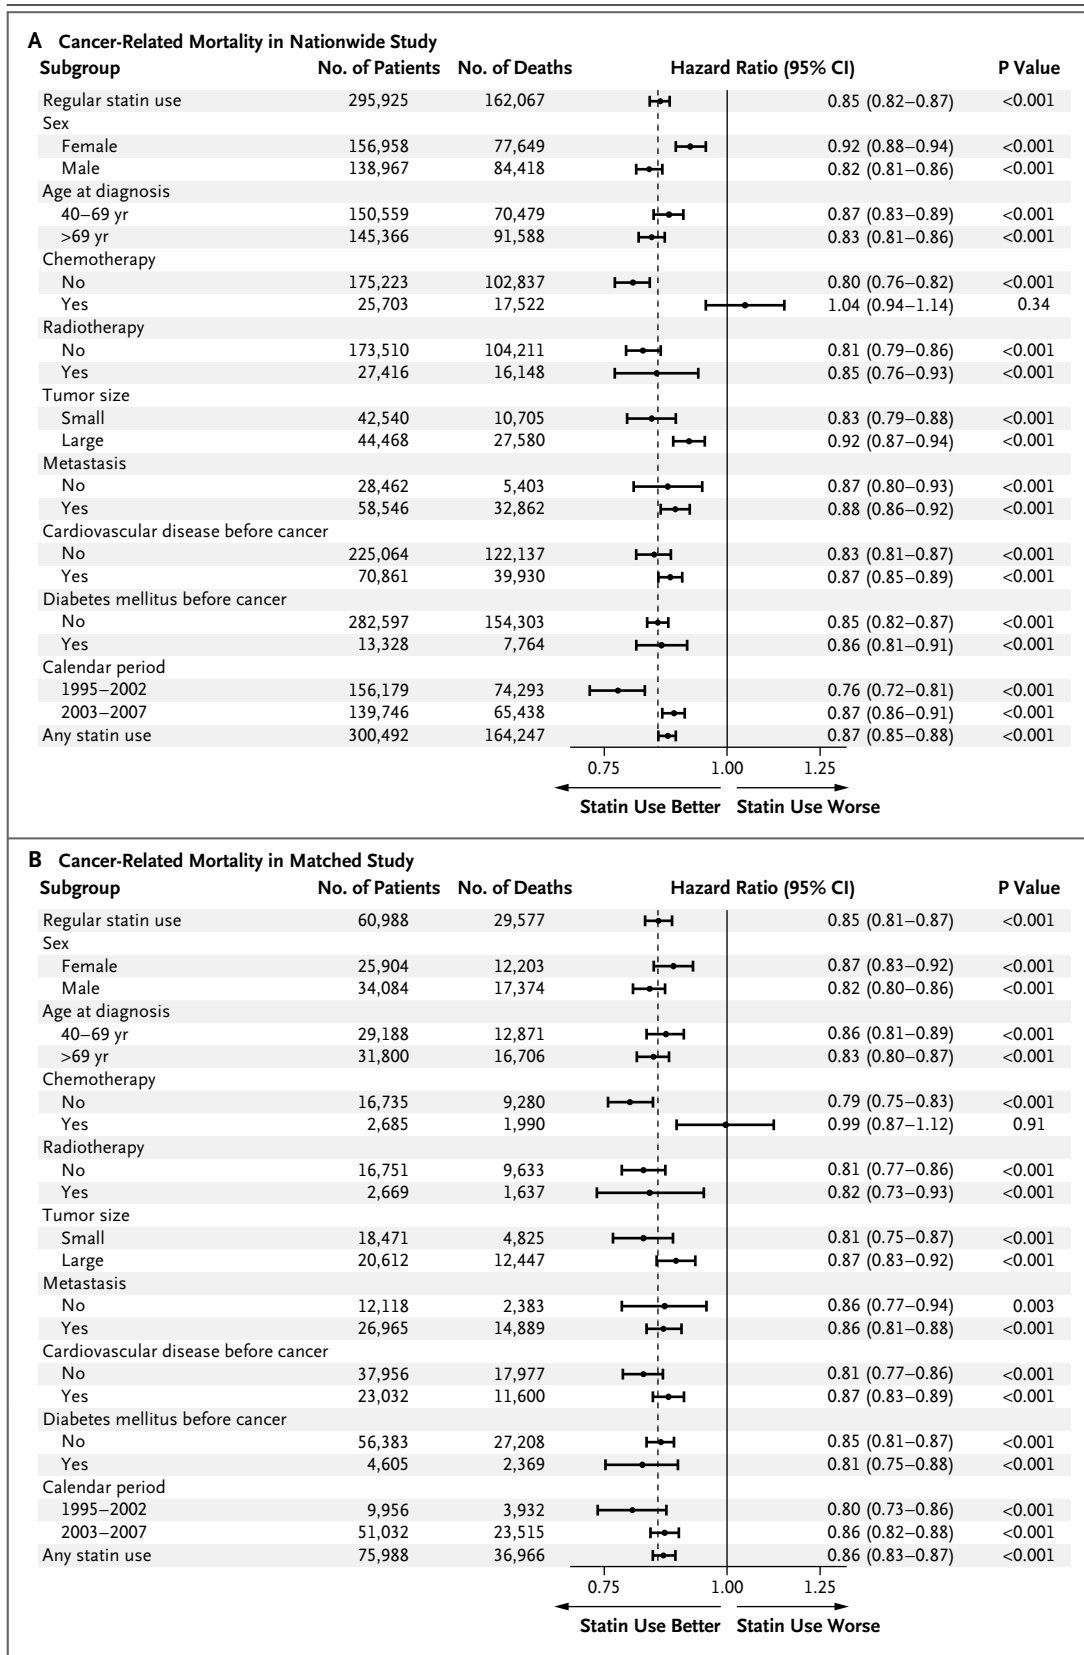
A Cancer-Related Mortality in Nationwide Study

| Subgroup | No. of Patients | No. of Deaths | Hazard Ratio (95% CI) | P Value |
|---|---|---|---|---|
| Regular statin use | 295,925 | 162,067 | 0.85 (0.82–0.87) | <0.001 |
| Sex | | | | |
| Female | 156,958 | 77,649 | 0.92 (0.88–0.94) | <0.001 |
| Male | 138,967 | 84,418 | 0.82 (0.81–0.86) | <0.001 |
| Age at diagnosis | | | | |
| 40–69 yr | 150,559 | 70,479 | 0.87 (0.83–0.89) | <0.001 |
| >69 yr | 145,366 | 91,588 | 0.83 (0.81–0.86) | <0.001 |
| Chemotherapy | | | | |
| No | 175,223 | 102,837 | 0.80 (0.76–0.82) | <0.001 |
| Yes | 25,703 | 17,522 | 1.04 (0.94–1.14) | 0.34 |
| Radiotherapy | | | | |
| No | 173,510 | 104,211 | 0.81 (0.79–0.86) | <0.001 |
| Yes | 27,416 | 16,148 | 0.85 (0.76–0.93) | <0.001 |
| Tumor size | | | | |
| Small | 42,540 | 10,705 | 0.83 (0.79–0.88) | <0.001 |
| Large | 44,468 | 27,580 | 0.92 (0.87–0.94) | <0.001 |
| Metastasis | | | | |
| No | 28,462 | 5,403 | 0.87 (0.80–0.93) | <0.001 |
| Yes | 58,546 | 32,862 | 0.88 (0.86–0.92) | <0.001 |
| Cardiovascular disease before cancer | | | | |
| No | 225,064 | 122,137 | 0.83 (0.81–0.87) | <0.001 |
| Yes | 70,861 | 39,930 | 0.87 (0.85–0.89) | <0.001 |
| Diabetes mellitus before cancer | | | | |
| No | 282,597 | 154,303 | 0.85 (0.82–0.87) | <0.001 |
| Yes | 13,328 | 7,764 | 0.86 (0.81–0.91) | <0.001 |
| Calendar period | | | | |
| 1995–2002 | 156,179 | 74,293 | 0.76 (0.72–0.81) | <0.001 |
| 2003–2007 | 139,746 | 65,438 | 0.87 (0.86–0.91) | <0.001 |
| Any statin use | 300,492 | 164,247 | 0.87 (0.85–0.88) | <0.001 |

0.75 1.00 1.25
Statin Use Better Statin Use Worse

B Cancer-Related Mortality in Matched Study

| Subgroup | No. of Patients | No. of Deaths | Hazard Ratio (95% CI) | P Value |
|---|---|---|---|---|
| Regular statin use | 60,988 | 29,577 | 0.85 (0.81–0.87) | <0.001 |
| Sex | | | | |
| Female | 25,904 | 12,203 | 0.87 (0.83–0.92) | <0.001 |
| Male | 34,084 | 17,374 | 0.82 (0.80–0.86) | <0.001 |
| Age at diagnosis | | | | |
| 40–69 yr | 29,188 | 12,871 | 0.86 (0.81–0.89) | <0.001 |
| >69 yr | 31,800 | 16,706 | 0.83 (0.80–0.87) | <0.001 |
| Chemotherapy | | | | |
| No | 16,735 | 9,280 | 0.79 (0.75–0.83) | <0.001 |
| Yes | 2,685 | 1,990 | 0.99 (0.87–1.12) | 0.91 |
| Radiotherapy | | | | |
| No | 16,751 | 9,633 | 0.81 (0.77–0.86) | <0.001 |
| Yes | 2,669 | 1,637 | 0.82 (0.73–0.93) | <0.001 |
| Tumor size | | | | |
| Small | 18,471 | 4,825 | 0.81 (0.75–0.87) | <0.001 |
| Large | 20,612 | 12,447 | 0.87 (0.83–0.92) | <0.001 |
| Metastasis | | | | |
| No | 12,118 | 2,383 | 0.86 (0.77–0.94) | 0.003 |
| Yes | 26,965 | 14,889 | 0.86 (0.81–0.88) | <0.001 |
| Cardiovascular disease before cancer | | | | |
| No | 37,956 | 17,977 | 0.81 (0.77–0.86) | <0.001 |
| Yes | 23,032 | 11,600 | 0.87 (0.83–0.89) | <0.001 |
| Diabetes mellitus before cancer | | | | |
| No | 56,383 | 27,208 | 0.85 (0.81–0.87) | <0.001 |
| Yes | 4,605 | 2,369 | 0.81 (0.75–0.88) | <0.001 |
| Calendar period | | | | |
| 1995–2002 | 9,956 | 3,932 | 0.80 (0.73–0.86) | <0.001 |
| 2003–2007 | 51,032 | 23,515 | 0.86 (0.82–0.88) | <0.001 |
| Any statin use | 75,988 | 36,966 | 0.86 (0.83–0.87) | <0.001 |

0.75 1.00 1.25
Statin Use Better Statin Use Worse